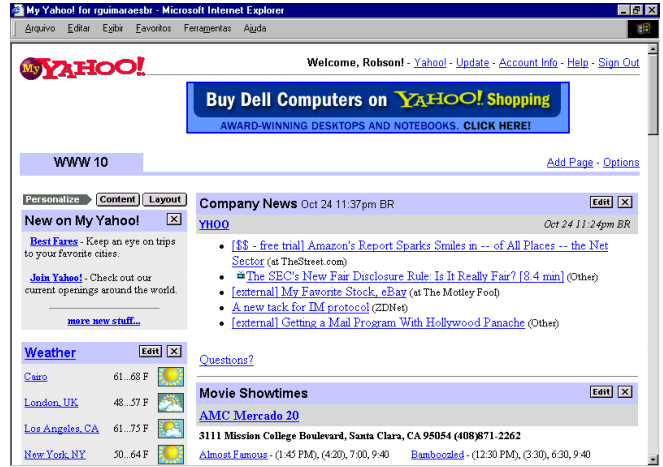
My Yahoo! for rguimaraesbr - Microsoft Internet Explorer

Arquivo Editar Exibir Favoritos Ferramentas Ajuda

My YAHOO!

Welcome, Robson! - Yahoo! - Update - Account Info - Help - Sign Out

Buy Dell Computers on YAHOO! Shopping
AWARD-WINNING DESKTOPS AND NOTEBOOKS. CLICK HERE!

WWW 10

Add Page - Options

Personalize Content Layout

New on My Yahoo! ✕

Best Fares - Keep an eye on trips to your favorite cities.

Join Yahoo! - Check out our current openings around the world.

more new stuff...

Weather Edit ✕

| | |
|---|---|
| Cairo | 61...68 F |
| London, UK | 48...57 F |
| Los Angeles, CA | 61...75 F |
| New York, NY | 50...64 F |

Company News Oct 24 11:37pm BR Edit ✕

YHOO Oct 24 11:24pm BR

- [$$ - free trial] Amazon's Report Sparks Smiles in -- of All Places -- the Net Sector (at TheStreet.com)
- The SEC's New Fair Disclosure Rule: Is It Really Fair? [8.4 min] (Other)
- [external] My Favorite Stock, eBay (at The Motley Fool)
- A new tack for IM protocol (ZDNet)
- [external] Getting a Mail Program With Hollywood Panache (Other)

Questions?

Movie Showtimes Edit ✕

AMC Mercado 20

3111 Mission College Boulevard, Santa Clara, CA 95054 (408)871-2262

Almost Famous - (1:45 PM), (4:20), 7:00, 9:40 Bamboozled - (12:30 PM), (3:30), 6:30, 9:40